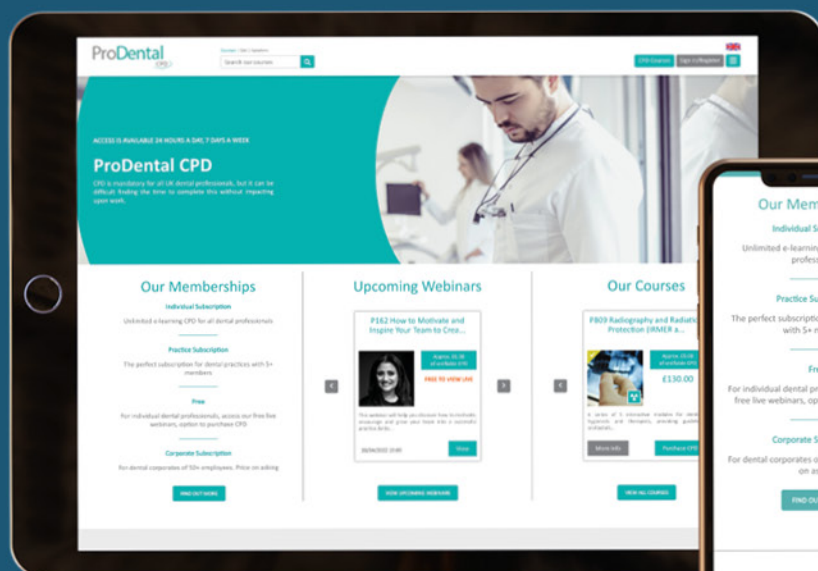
ProDental CPD

Search our courses

CPD Courses | Sign In/Register

ACCESS IS AVAILABLE 24 HOURS A DAY, 7 DAYS A WEEK

ProDental CPD

CPD is mandatory for all UK dental professionals, but it can be difficult finding the time to complete this without impacting upon work.

Our Memberships

Individual Subscription

Unlimited e-learning CPD for all dental professionals

Practice Subscription

The perfect subscription for dental practices with 5+ members

Free

For individual dental professionals, access our free live webinars, option to purchase CPD

Corporate Subscription

For dental corporates of 50+ employees. Price on asking

FIND OUT MORE

Upcoming Webinars

P162 How to Motivate and Inspire Your Team to Cre...

FREE TO VIEW LIVE

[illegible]

View

VIEW UPCOMING WEBINARS

Our Courses

P809 Radiography and Radiation Protection (IRMER a...

£130.00

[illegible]

More info

Purchase CPD

VIEW ALL COURSES

Our Mem

Individual S

Unlimited e-learnin profes

Practice Su

The perfect subscriptio with 5+ m

Fre

For individual dental pr free live webinars, op

Corporate S

For dental corporates o on as

FIND OU